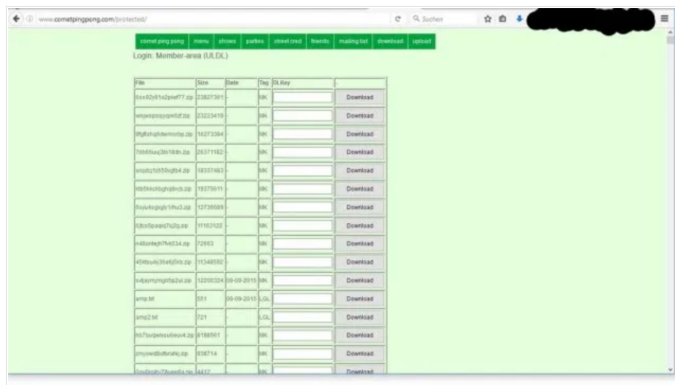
www.cometpingpong.com/protected/

Suchen

comet ping pong | menu | shows | parties | street cred | friends | mailing list | download | upload

Login: Member-area (ULDL)

| File | Size | Date | Tag | DL-Key | |
|---|---|---|---|---|---|
| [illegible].zip | 23827361 | - | MK | | Download |
| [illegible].zip | 23223419 | - | MK | | Download |
| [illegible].zip | 16213384 | - | MK | | Download |
| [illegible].zip | 26371162 | - | MK | | Download |
| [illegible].zip | 18337463 | - | MK | | Download |
| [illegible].zip | 18375611 | - | MK | | Download |
| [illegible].zip | 12736589 | - | MK | | Download |
| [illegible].zip | 7115212 | - | MK | | Download |
| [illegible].zip | 72953 | - | MK | | Download |
| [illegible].zip | 11346592 | - | MK | | Download |
| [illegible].zip | 12200324 | 09-09-2015 | MK | | Download |
| ama.txt | 551 | 09-09-2015 | LOL | | Download |
| ama2.txt | 721 | - | LOL | | Download |
| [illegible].zip | 8188561 | - | MK | | Download |
| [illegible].zip | 838714 | - | MK | | Download |
| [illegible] | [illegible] | - | MK | | Download |